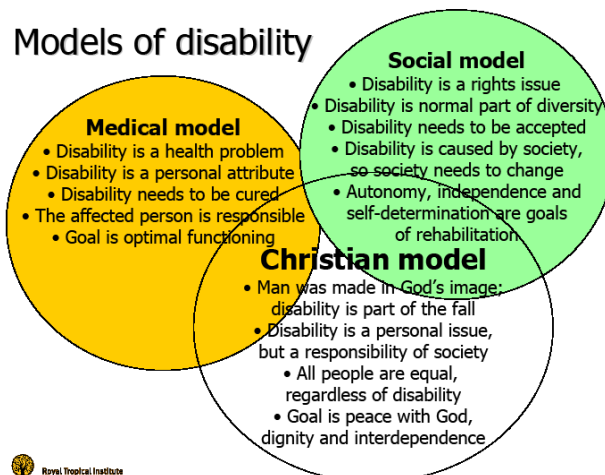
Models of disability

Social model
• Disability is a rights issue
• Disability is normal part of diversity
• Disability needs to be accepted
• Disability is caused by society, so society needs to change
• Autonomy, independence and self-determination are goals of rehabilitation

Medical model
• Disability is a health problem
• Disability is a personal attribute
• Disability needs to be cured
• The affected person is responsible
• Goal is optimal functioning

Christian model
• Man was made in God's image; disability is part of the fall
• Disability is a personal issue, but a responsibility of society
• All people are equal, regardless of disability
• Goal is peace with God, dignity and interdependence

Royal Tropical Institute